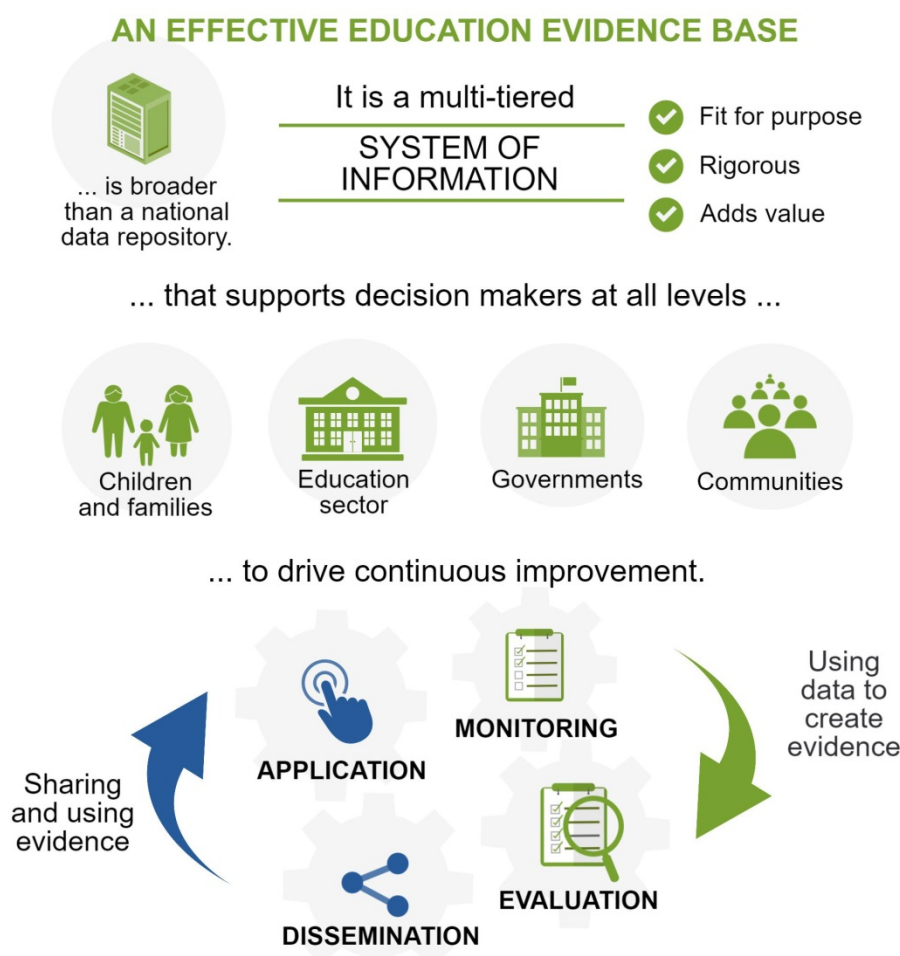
AN EFFECTIVE EDUCATION EVIDENCE BASE

... is broader than a national data repository.

It is a multi-tiered

SYSTEM OF INFORMATION

Fit for purpose

Rigorous

Adds value

... that supports decision makers at all levels ...

Children and families

Education sector

Governments

Communities

... to drive continuous improvement.

MONITORING

Using data to create evidence

APPLICATION

Sharing and using evidence

EVALUATION

DISSEMINATION